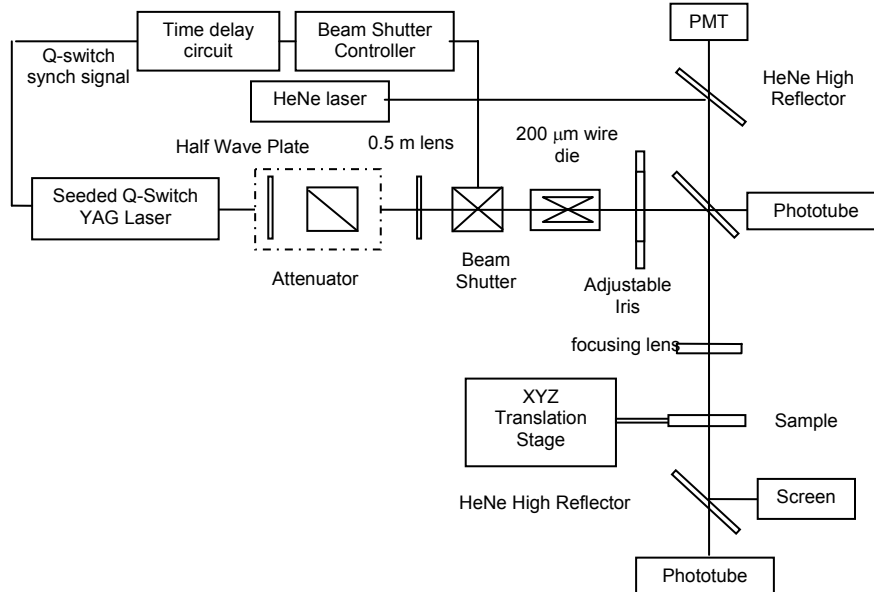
Time delay circuit

Beam Shutter Controller

PMT

Q-switch synch signal

HeNe laser

HeNe High Reflector

Half Wave Plate

0.5 m lens

200 $\mu$m wire die

Seeded Q-Switch YAG Laser

Phototube

Attenuator

Beam Shutter

Adjustable Iris

focusing lens

XYZ Translation Stage

Sample

HeNe High Reflector

Screen

Phototube